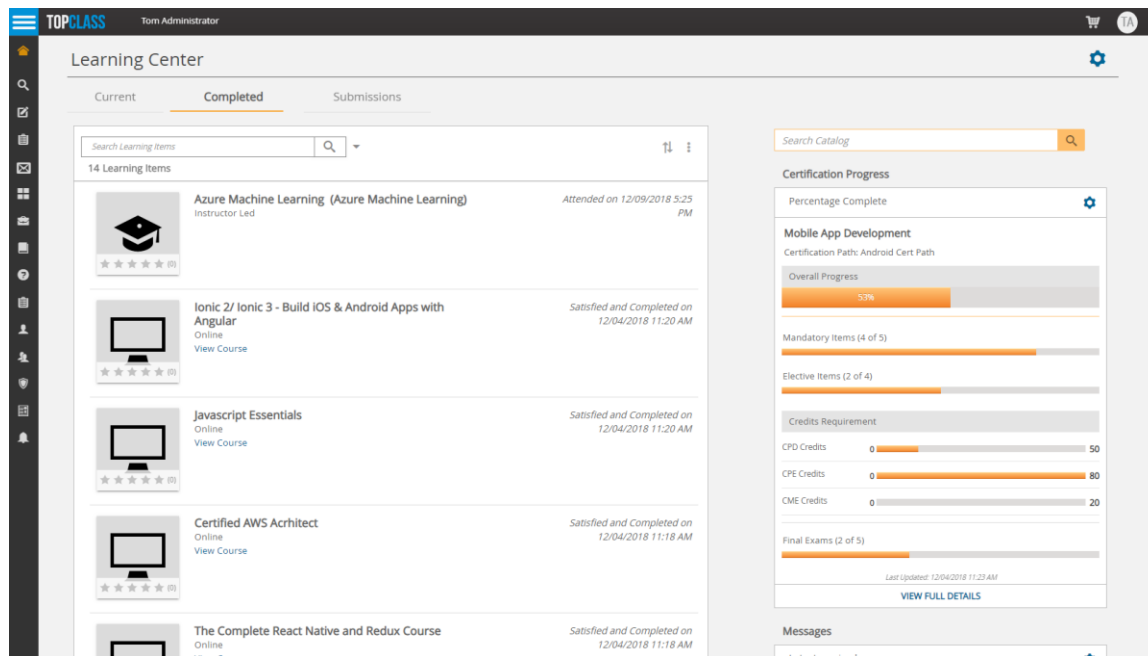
TOPCLASS Tom Administrator

TA

Learning Center

Current Completed Submissions

Search Learning Items

14 Learning Items

Azure Machine Learning (Azure Machine Learning)
Instructor Led
Attended on 12/09/2018 5:25 PM
(0)

Ionic 2/ Ionic 3 - Build iOS & Android Apps with Angular
Online
View Course
Satisfied and Completed on 12/04/2018 11:20 AM
(0)

Javascript Essentials
Online
View Course
Satisfied and Completed on 12/04/2018 11:20 AM
(0)

Certified AWS Acrhitect
Online
View Course
Satisfied and Completed on 12/04/2018 11:18 AM
(0)

The Complete React Native and Redux Course
Online
Satisfied and Completed on 12/04/2018 11:18 AM

Search Catalog

Certification Progress

Percentage Complete

Mobile App Development
Certification Path: Android Cert Path

Overall Progress
53%

Mandatory Items (4 of 5)

Elective Items (2 of 4)

Credits Requirement

CPD Credits 0 50

CPE Credits 0 80

CME Credits 0 20

Final Exams (2 of 5)

Last Updated: 12/04/2018 11:23 AM

VIEW FULL DETAILS

Messages